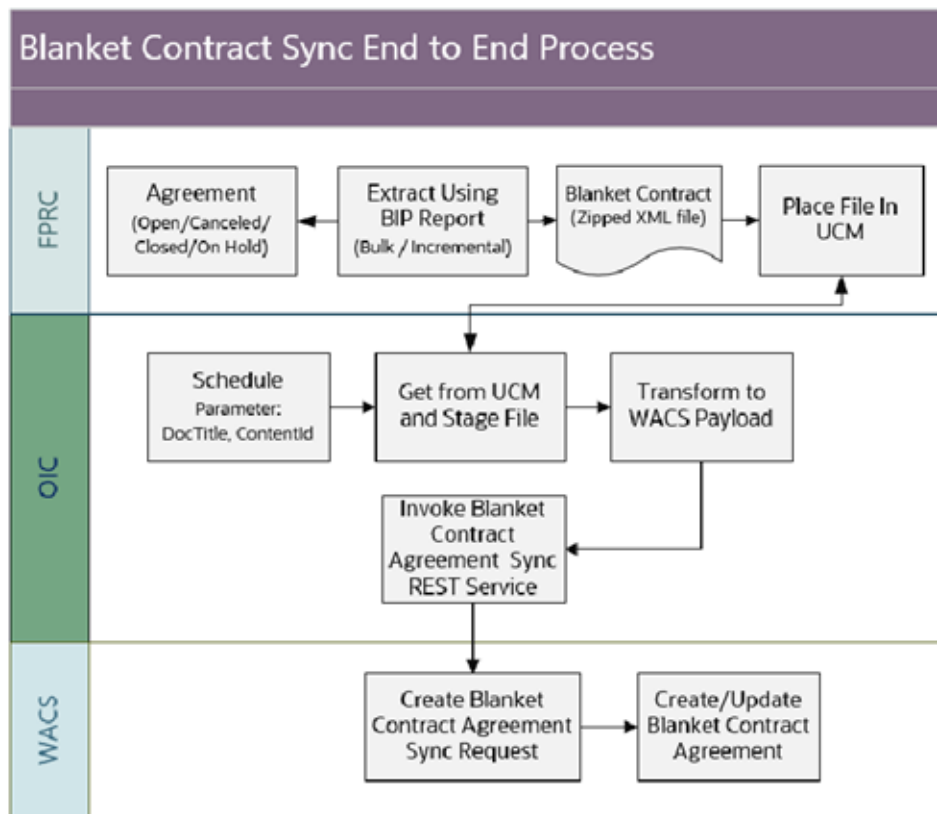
Blanket Contract Sync End to End Process

FPRC

Agreement (Open/Canceled/ Closed/On Hold)

Extract Using BIP Report (Bulk / Incremental)

Blanket Contract (Zipped XML file)

Place File In UCM

OIC

Schedule Parameter: DocTitle, ContentId

Get from UCM and Stage File

Transform to WACS Payload

Invoke Blanket Contract Agreement Sync REST Service

WACS

Create Blanket Contract Agreement Sync Request

Create/Update Blanket Contract Agreement